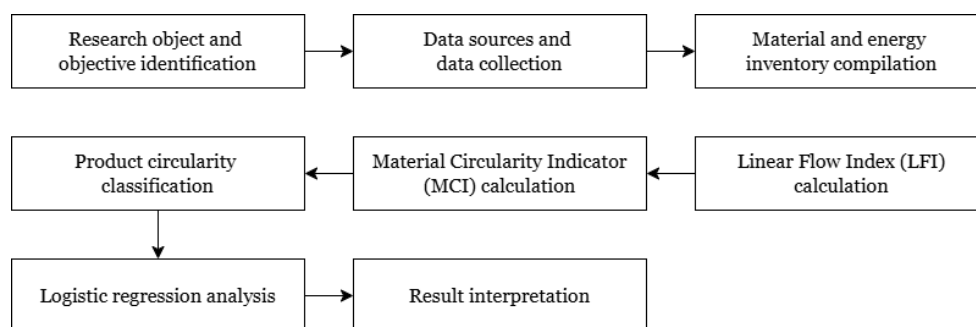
Research object and objective identification

Data sources and data collection

Material and energy inventory compilation

Linear Flow Index (LFI) calculation

Material Circularity Indicator (MCI) calculation

Product circularity classification

Logistic regression analysis

Result interpretation